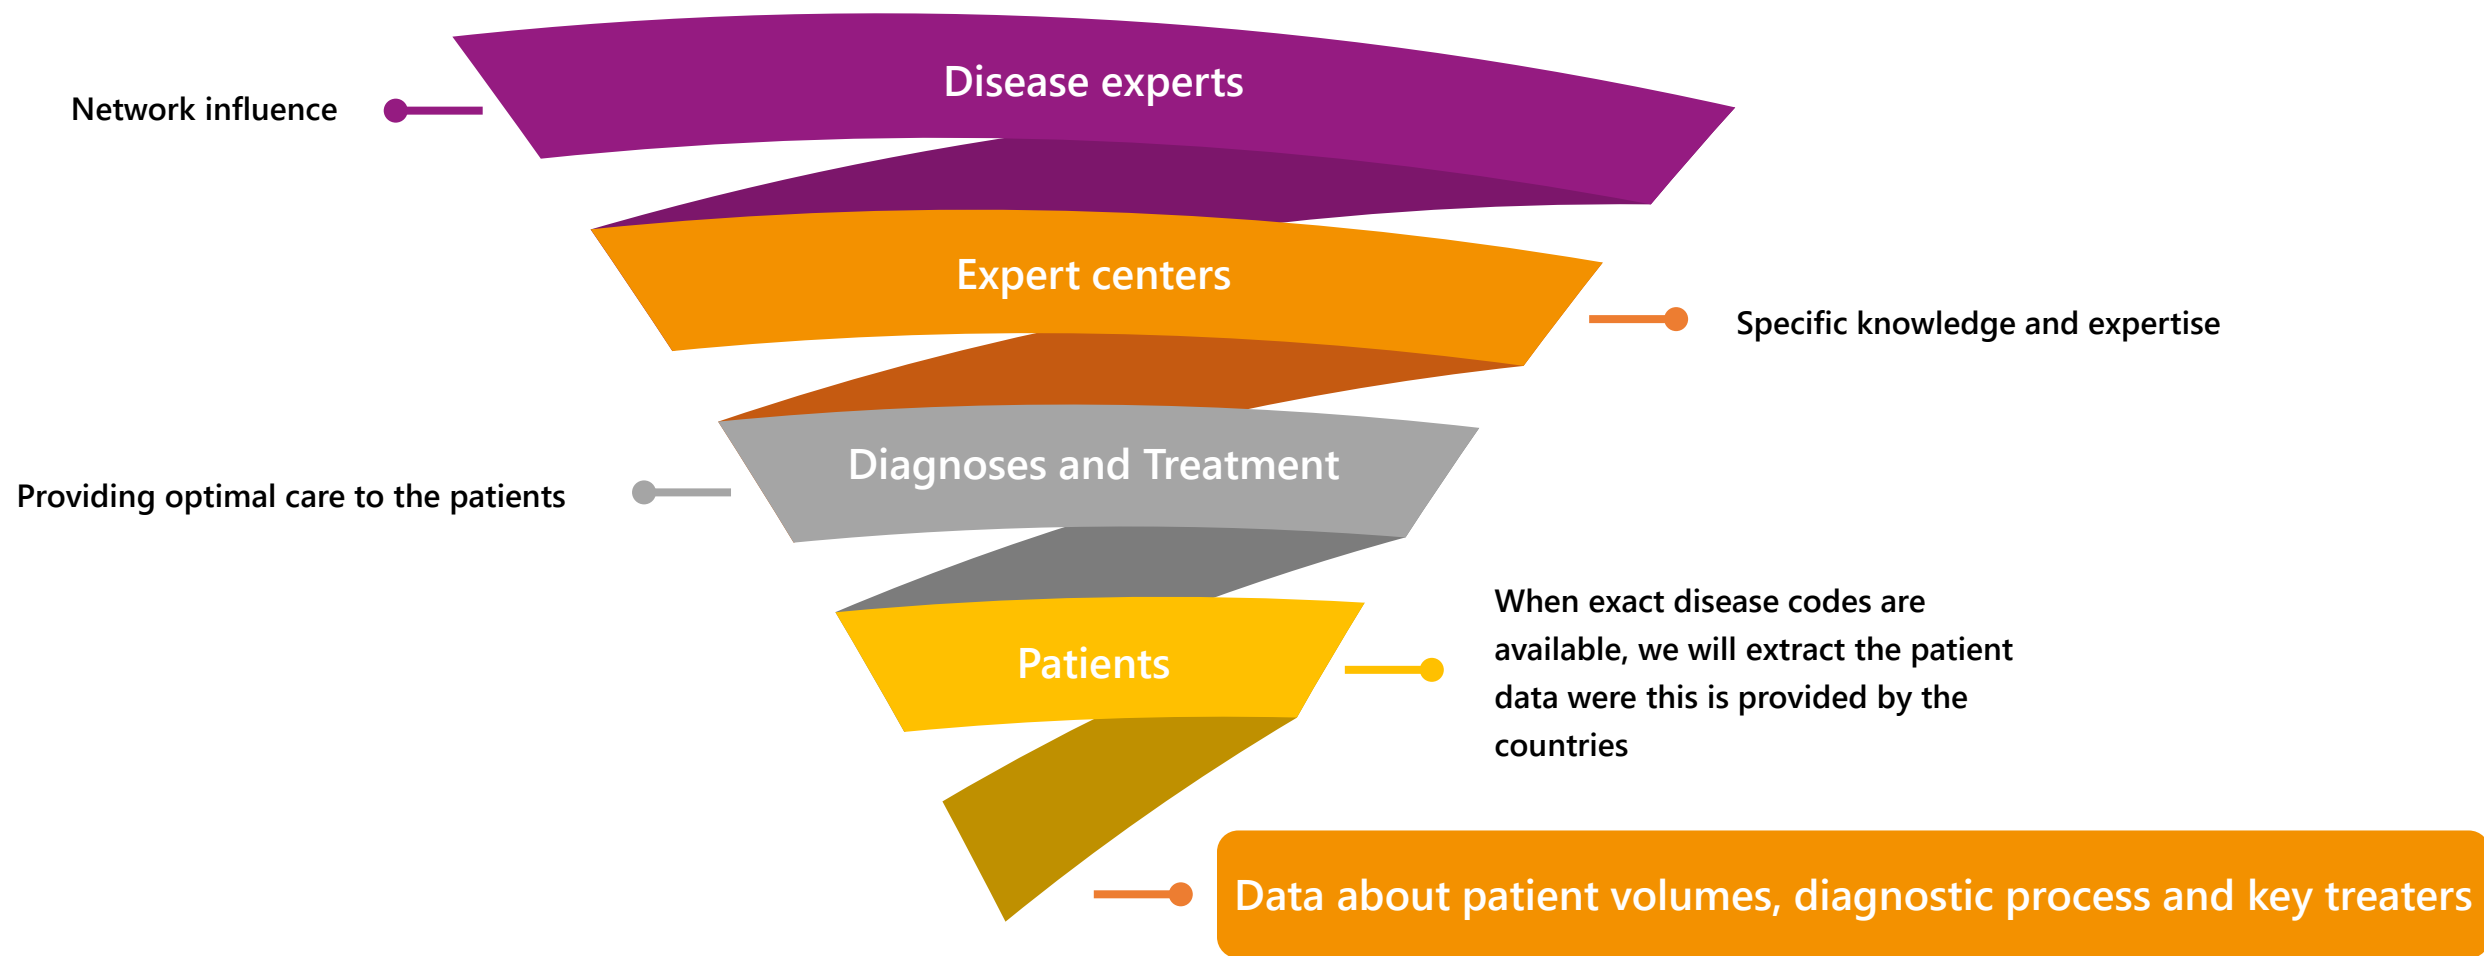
Disease experts

Network influence

Expert centers

Specific knowledge and expertise

Diagnoses and Treatment

Providing optimal care to the patients

Patients

When exact disease codes are available, we will extract the patient data were this is provided by the countries

Data about patient volumes, diagnostic process and key treaters